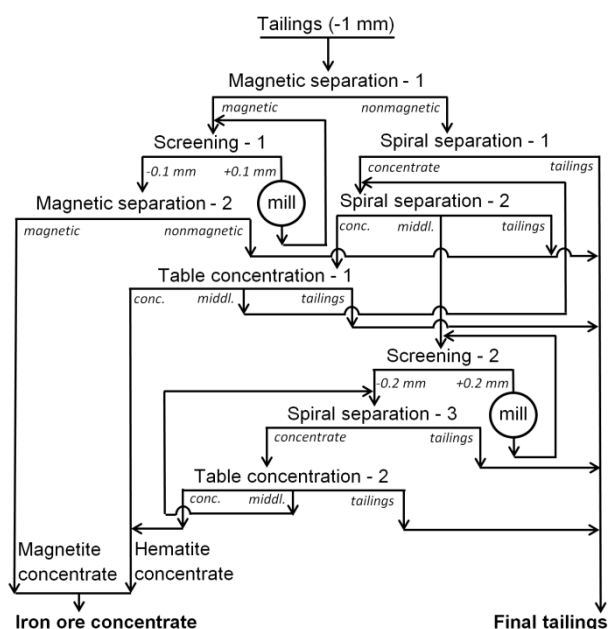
Tailings (-1 mm)

Magnetic separation - 1

magnetic

nonmagnetic

Screening - 1

Spiral separation - 1

-0.1 mm

+0.1 mm

concentrate

tailings

mill

Spiral separation - 2

Magnetic separation - 2

magnetic

nonmagnetic

conc.

middl.

tailings

Table concentration - 1

conc.

middl.

tailings

Screening - 2

-0.2 mm

+0.2 mm

Spiral separation - 3

mill

concentrate

tailings

Table concentration - 2

conc.

middl.

tailings

Magnetite concentrate

Hematite concentrate

Iron ore concentrate

Final tailings